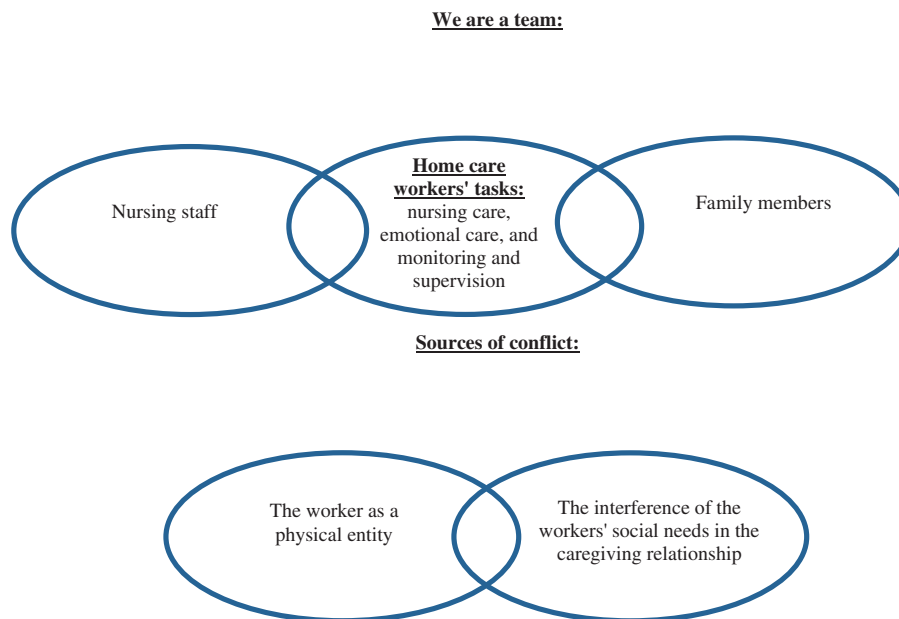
We are a team:

Nursing staff

Home care workers' tasks: nursing care, emotional care, and monitoring and supervision

Family members

Sources of conflict:

The worker as a physical entity

The interference of the workers' social needs in the caregiving relationship